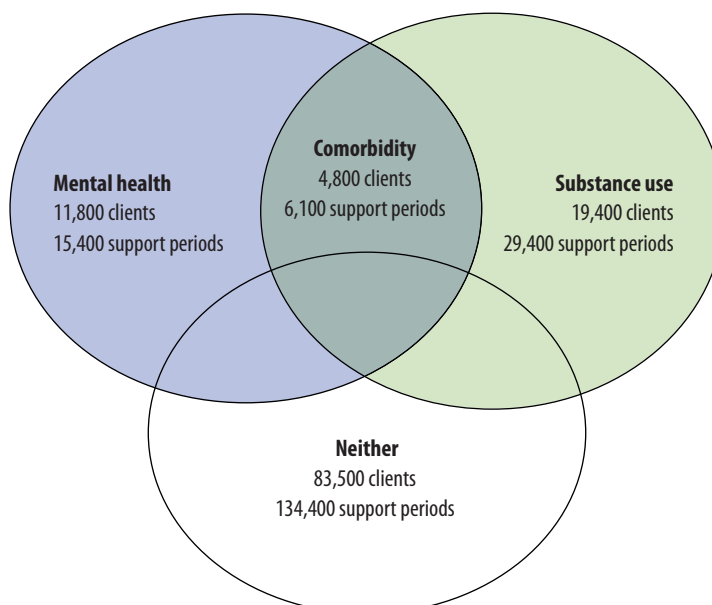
Mental health
11,800 clients
15,400 support periods

Comorbidity
4,800 clients
6,100 support periods

Substance use
19,400 clients
29,400 support periods

Neither
83,500 clients
134,400 support periods